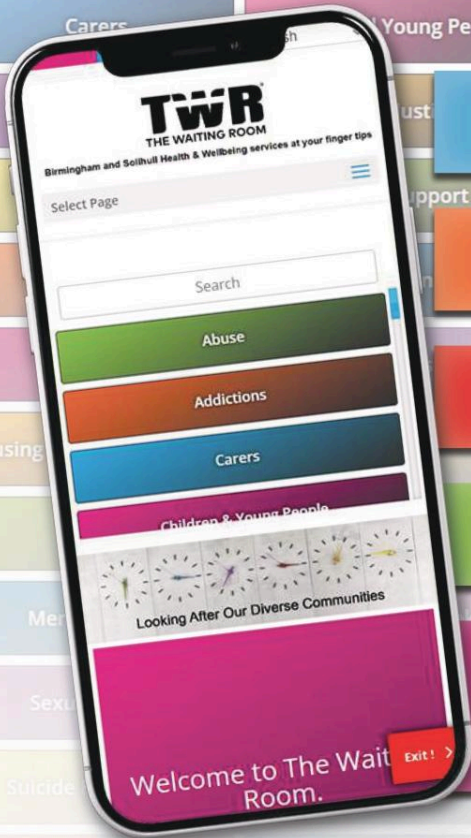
Carers
Young Pe
usti
upport
using
Mer
Sexu
Suicide

TWR
THE WAITING ROOM
Birmingham and Solihull Health & Wellbeing services at your finger tips
Select Page
Search
Abuse
Addictions
Carers
Children & Young People
Looking After Our Diverse Communities
Welcome to The Waiting Room.
Exit ! >